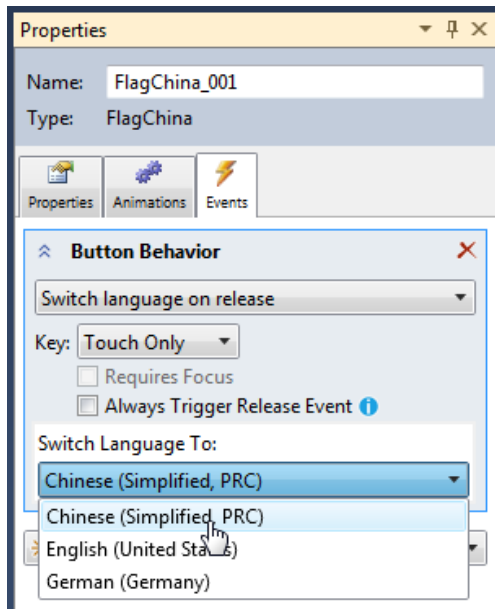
Properties

Name: FlagChina_001

Type: FlagChina

Properties Animations Events

Button Behavior

Switch language on release

Key: Touch Only

Requires Focus

Always Trigger Release Event

Switch Language To:

Chinese (Simplified, PRC)

Chinese (Simplified, PRC)

English (United Sta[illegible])

German (Germany)